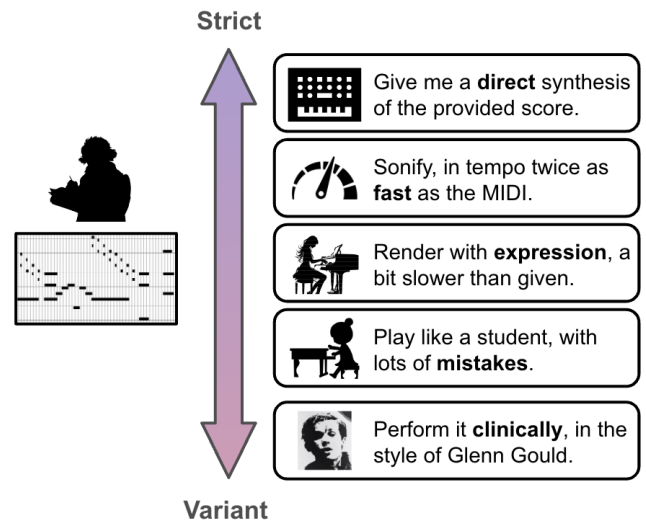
Strict

Give me a **direct** synthesis of the provided score.

Sonify, in tempo twice as **fast** as the MIDI.

Render with **expression**, a bit slower than given.

Play like a student, with lots of **mistakes**.

Perform it **clinically**, in the style of Glenn Gould.

Variant